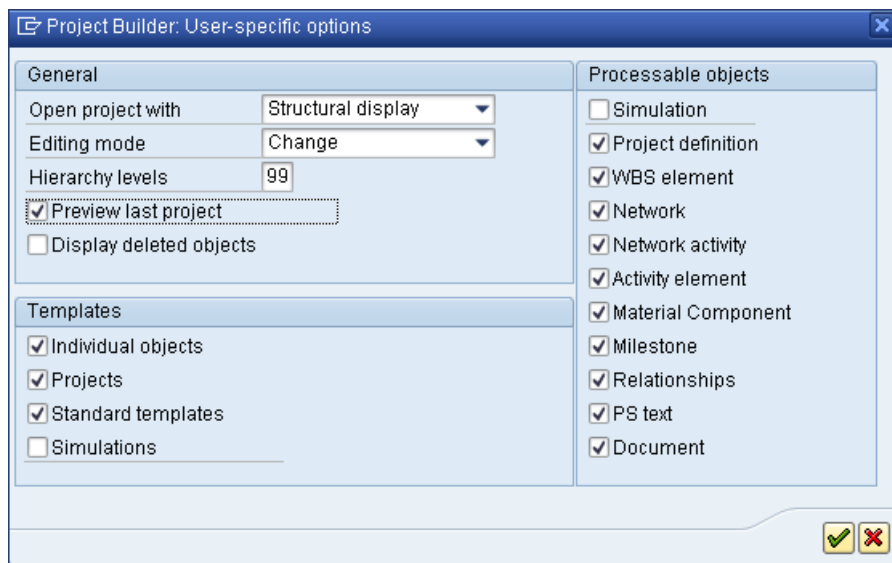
Project Builder: User-specific options

General

Open project with Structural display

Editing mode Change

Hierarchy levels 99

☑ Preview last project

☐ Display deleted objects

Templates

☑ Individual objects

☑ Projects

☑ Standard templates

☐ Simulations

Processable objects

☐ Simulation

☑ Project definition

☑ WBS element

☑ Network

☑ Network activity

☑ Activity element

☑ Material Component

☑ Milestone

☑ Relationships

☑ PS text

☑ Document